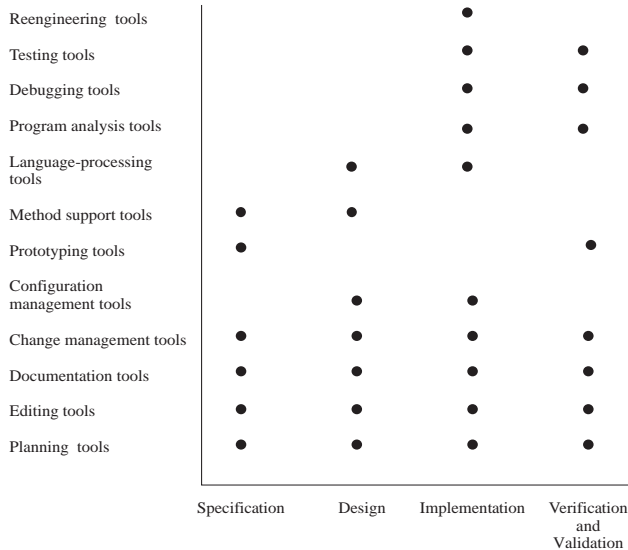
| | Specification | Design | Implementation | Verification and Validation |
|---|---|---|---|---|
| Reengineering tools | | | ● | |
| Testing tools | | | ● | ● |
| Debugging tools | | | ● | ● |
| Program analysis tools | | | ● | ● |
| Language-processing tools | | ● | ● | |
| Method support tools | ● | ● | | |
| Prototyping tools | ● | | | ● |
| Configuration management tools | | ● | ● | |
| Change management tools | ● | ● | ● | ● |
| Documentation tools | ● | ● | ● | ● |
| Editing tools | ● | ● | ● | ● |
| Planning tools | ● | ● | ● | ● |